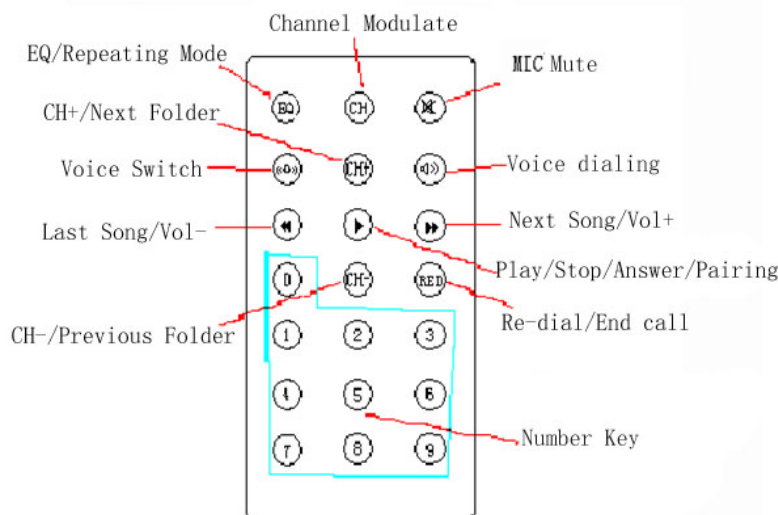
Channel Modulate

EQ/Repeating Mode

MIC Mute

EQ

CH

CH+/Next Folder

CH+

Voice Switch

Voice dialing

Last Song/Vol-

Next Song/Vol+

Play/Stop/Answer/Pairing

0

CH-

RED

CH-/Previous Folder

Re-dial/End call

1 2 3

4 5 6

7 8 9

Number Key